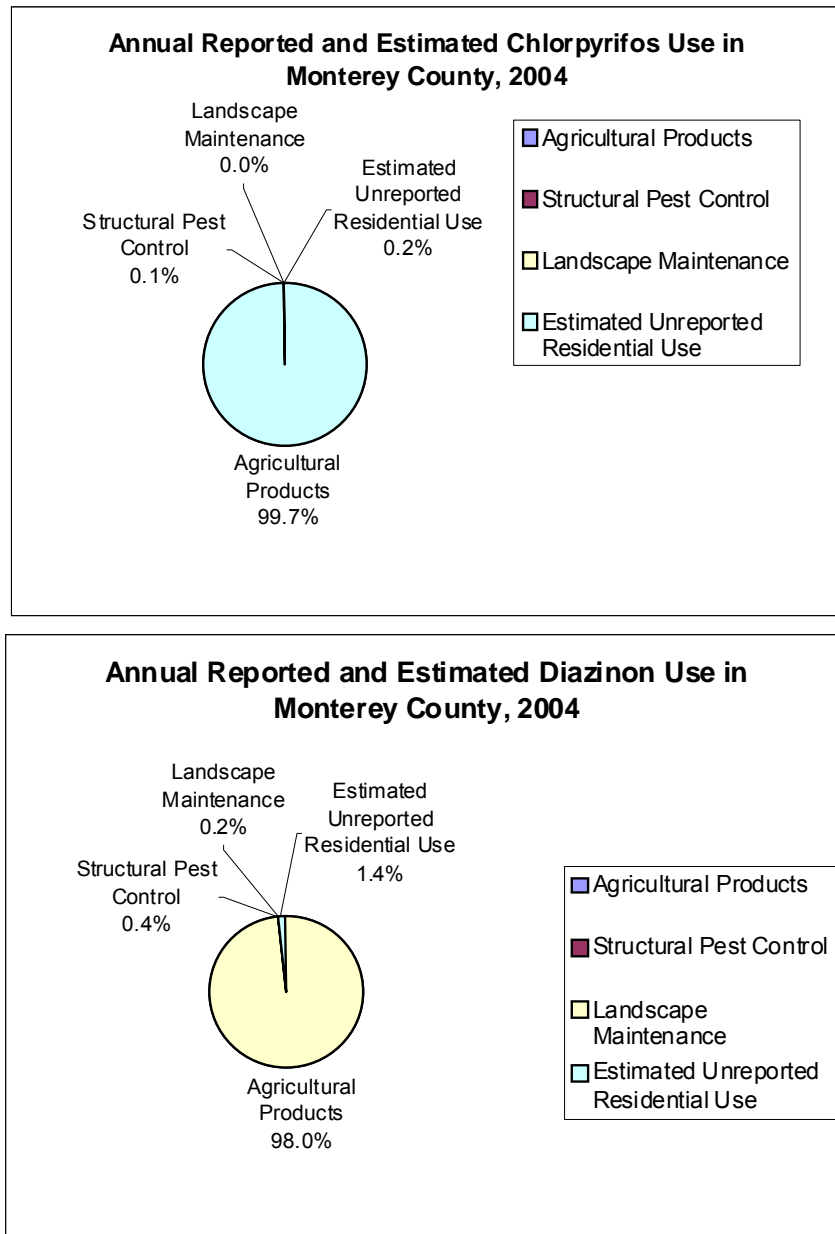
Annual Reported and Estimated Chlorpyrifos Use in Monterey County, 2004

Landscape Maintenance 0.0%

Estimated Unreported Residential Use 0.2%

Structural Pest Control 0.1%

Agricultural Products 99.7%

Agricultural Products
Structural Pest Control
Landscape Maintenance
Estimated Unreported Residential Use

Annual Reported and Estimated Diazinon Use in Monterey County, 2004

Landscape Maintenance 0.2%

Estimated Unreported Residential Use 1.4%

Structural Pest Control 0.4%

Agricultural Products 98.0%

Agricultural Products
Structural Pest Control
Landscape Maintenance
Estimated Unreported Residential Use